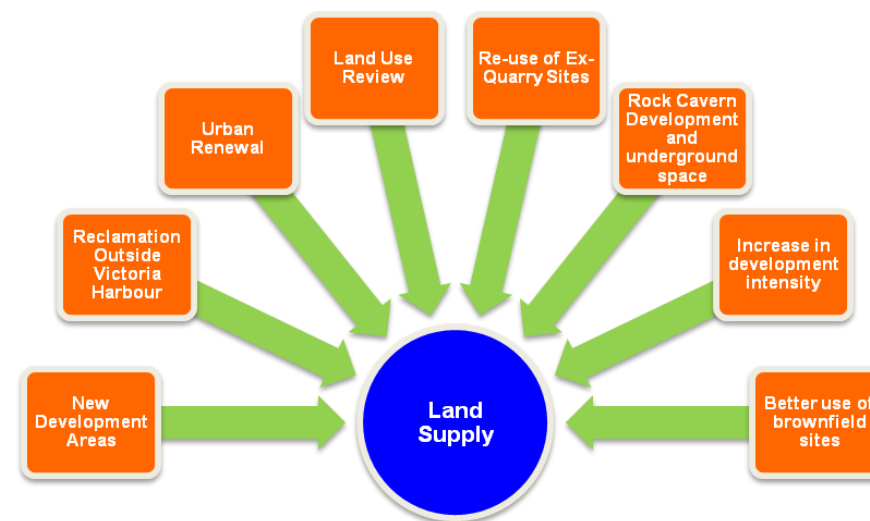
New Development Areas

Reclamation Outside Victoria Harbour

Urban Renewal

Land Use Review

Re-use of Ex-Quarry Sites

Rock Cavern Development and underground space

Increase in development intensity

Better use of brownfield sites

Land Supply